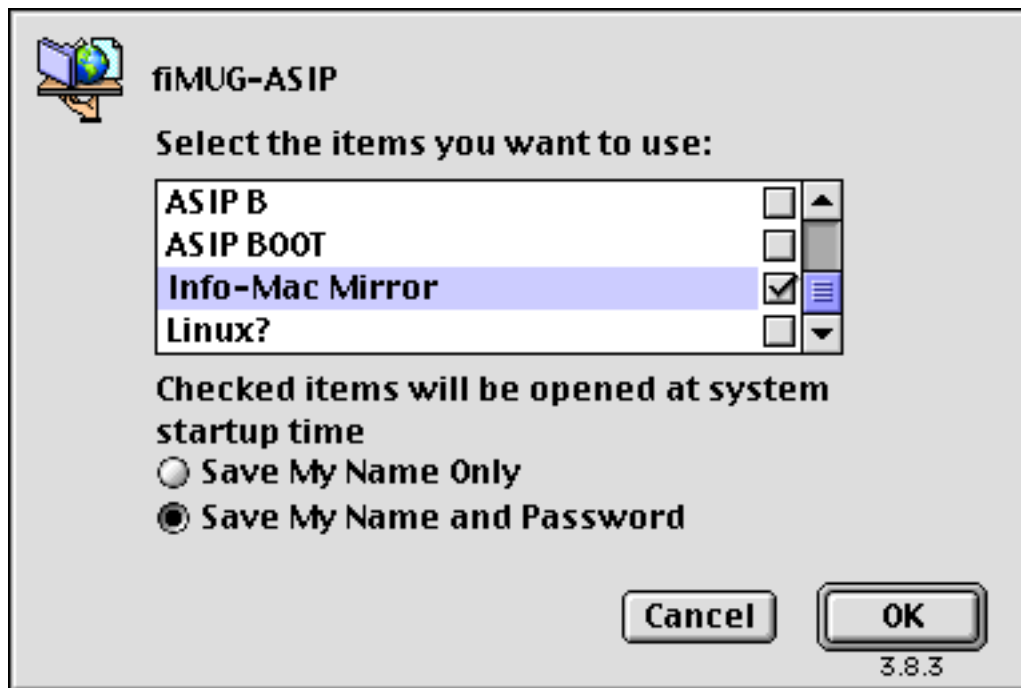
fiMUG-ASIP

Select the items you want to use:

ASIP B
ASIP BOOT
Info-Mac Mirror
Linux?

Checked items will be opened at system startup time

Save My Name Only
Save My Name and Password

Cancel
OK
3.8.3